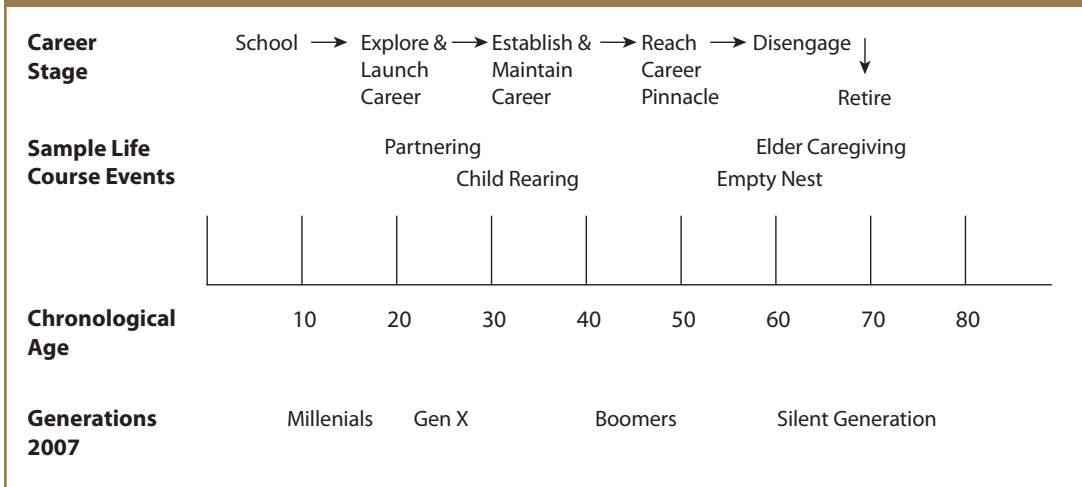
Career Stage

School → Explore & Launch Career → Establish & Maintain Career → Reach Career Pinnacle → Disengage → Retire

Sample Life Course Events

Partnering

Child Rearing

Elder Caregiving

Empty Nest

Chronological Age

10 20 30 40 50 60 70 80

Generations 2007

Millenials Gen X Boomers Silent Generation